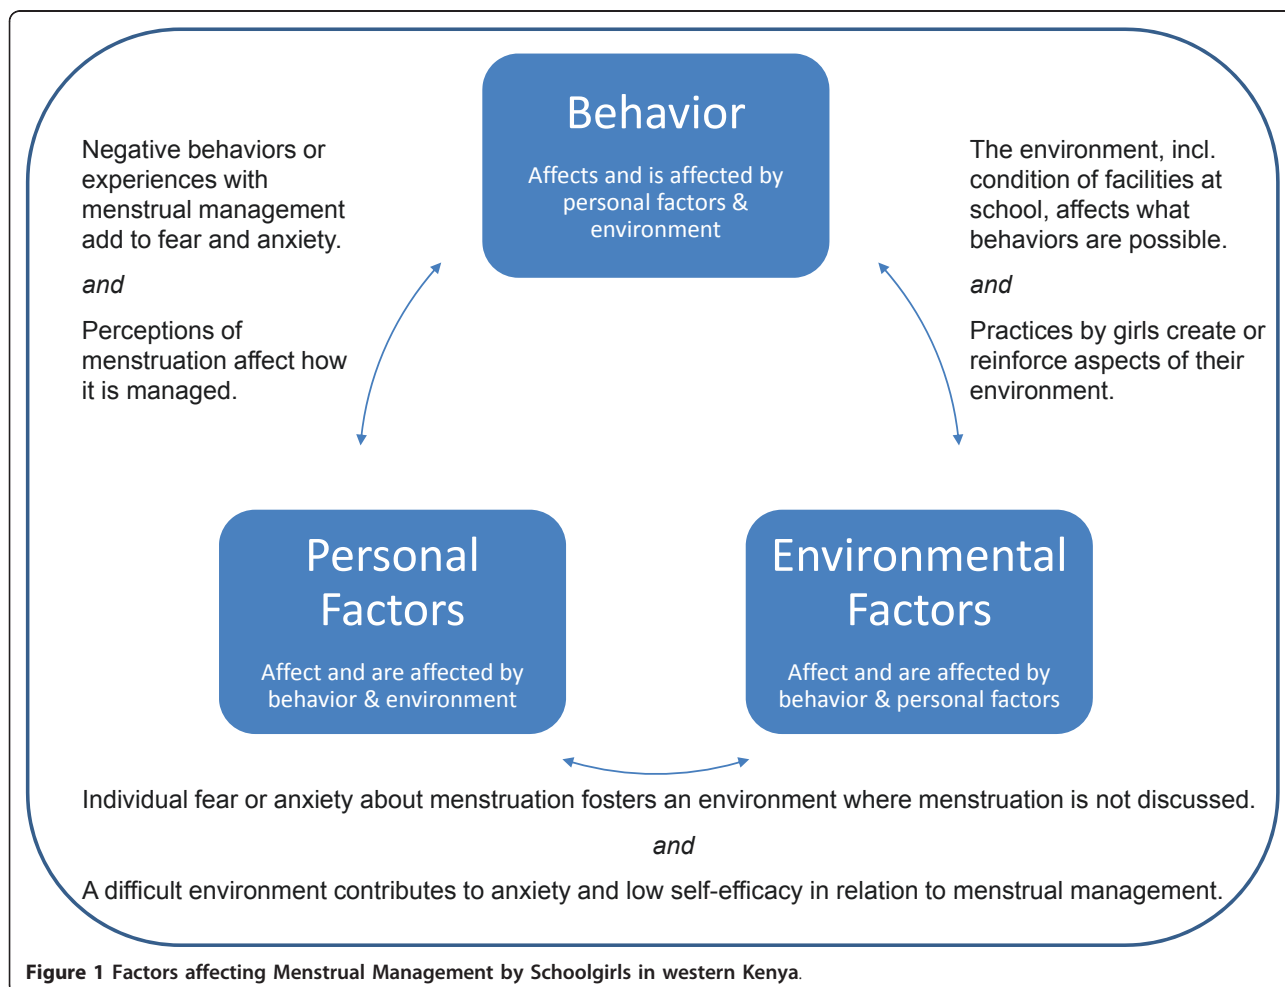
Behavior

Affects and is affected by personal factors & environment

Negative behaviors or experiences with menstrual management add to fear and anxiety.

*and*

Perceptions of menstruation affect how it is managed.

The environment, incl. condition of facilities at school, affects what behaviors are possible.

*and*

Practices by girls create or reinforce aspects of their environment.

Personal Factors

Affect and are affected by behavior & environment

Environmental Factors

Affect and are affected by behavior & personal factors

Individual fear or anxiety about menstruation fosters an environment where menstruation is not discussed.

*and*

A difficult environment contributes to anxiety and low self-efficacy in relation to menstrual management.

**Figure 1 Factors affecting Menstrual Management by Schoolgirls in western Kenya**.